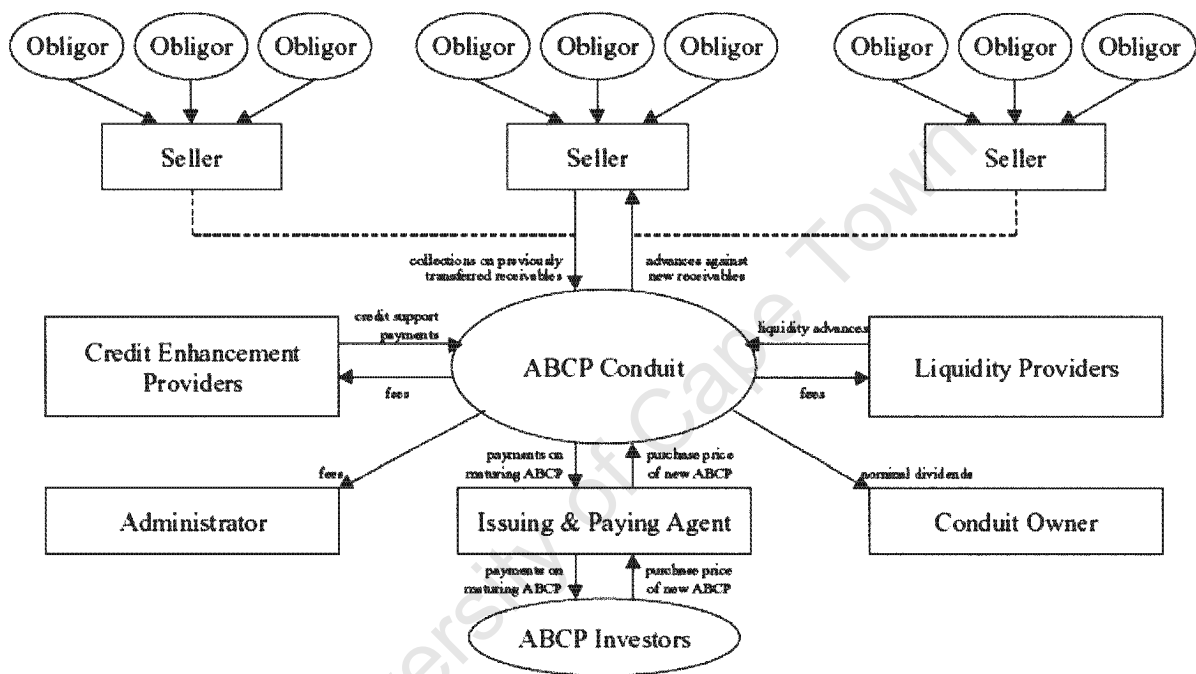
Obligor Obligor Obligor Obligor Obligor Obligor Obligor Obligor Obligor

Seller Seller Seller

collections on previously transferred receivables

advances against new receivables

credit support payments

Credit Enhancement Providers

fees

ABCP Conduit

liquidity advances

Liquidity Providers

fees

fees

payments on maturing ABCP

purchase price of new ABCP

nominal dividends

Administrator

Issuing & Paying Agent

Conduit Owner

payments on maturing ABCP

purchase price of new ABCP

ABCP Investors

University of Cape Town